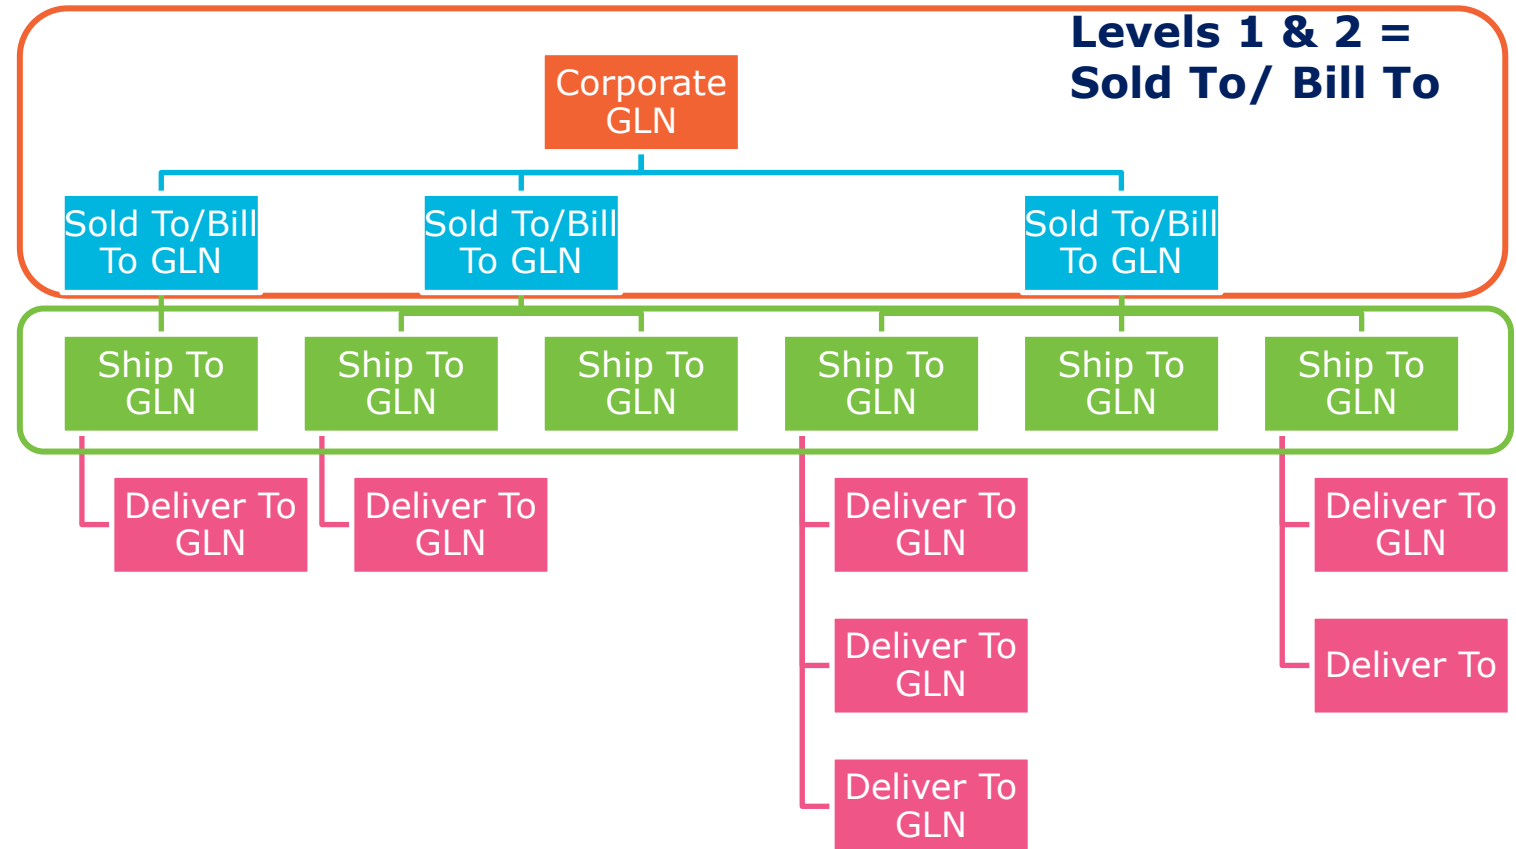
Levels 1 & 2 = Sold To/ Bill To

Corporate GLN

Sold To/Bill To GLN

Sold To/Bill To GLN

Sold To/Bill To GLN

Ship To GLN

Ship To GLN

Ship To GLN

Ship To GLN

Ship To GLN

Ship To GLN

Deliver To GLN

Deliver To GLN

Deliver To GLN

Deliver To GLN

Deliver To GLN

Deliver To GLN

Deliver To